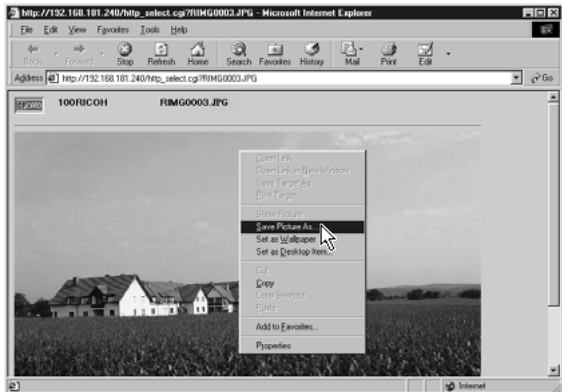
http://192.168.181.240/http_select.cgi?RIMG0003.JPG - Microsoft Internet Explorer

File Edit View Favorites Tools Help

Back Forward Stop Refresh Home Search Favorites History Mail Print Edit

Address http://192.168.181.240/http_select.cgi?RIMG0003.JPG Go

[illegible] 100RICOH RIMG0003.JPG

Open Link
Open Link in New Window
Save Target As...
Print Target

Show Picture
Save Picture As...
Set as Wallpaper
Set as Desktop Item...

Cut
Copy
Copy Shortcut
Paste

Add to Favorites...

Properties

Internet